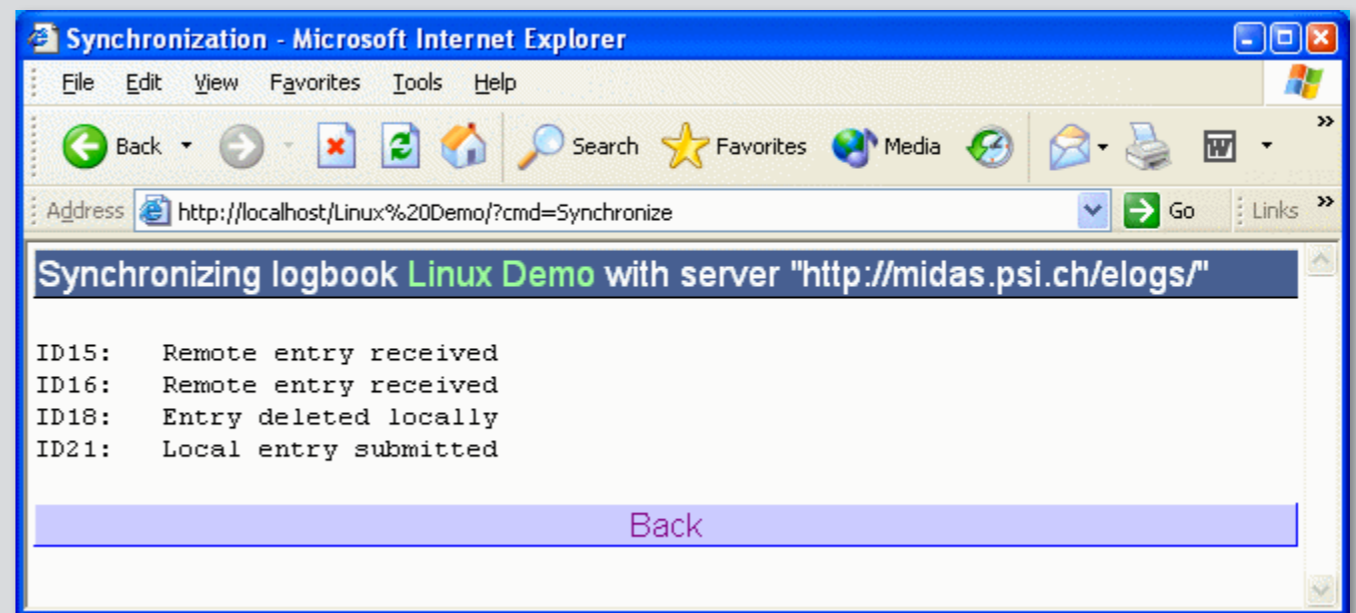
Synchronization - Microsoft Internet Explorer

File Edit View Favorites Tools Help

Back Search Favorites Media

Address http://localhost/Linux%20Demo/?cmd=Synchronize Go Links

Synchronizing logbook Linux Demo with server "http://midas.psi.ch/elogs/"

ID15: Remote entry received
ID16: Remote entry received
ID18: Entry deleted locally
ID21: Local entry submitted

Back